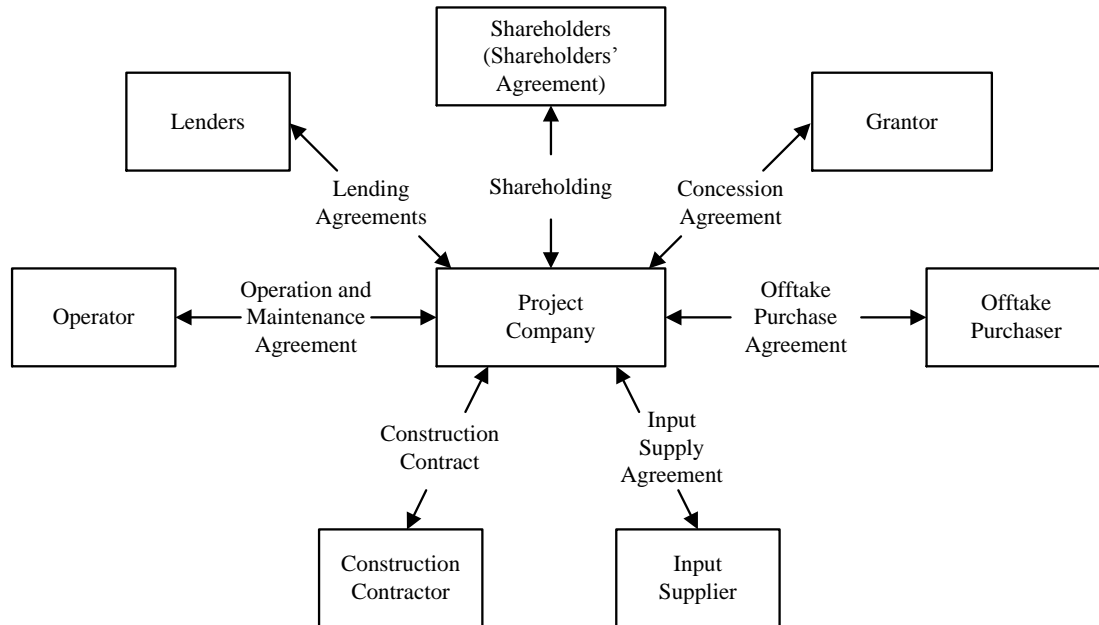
Shareholders (Shareholders' Agreement)

Lenders

Grantor

Lending Agreements

Shareholding

Concession Agreement

Operator

Operation and Maintenance Agreement

Project Company

Offtake Purchase Agreement

Offtake Purchaser

Construction Contract

Input Supply Agreement

Construction Contractor

Input Supplier